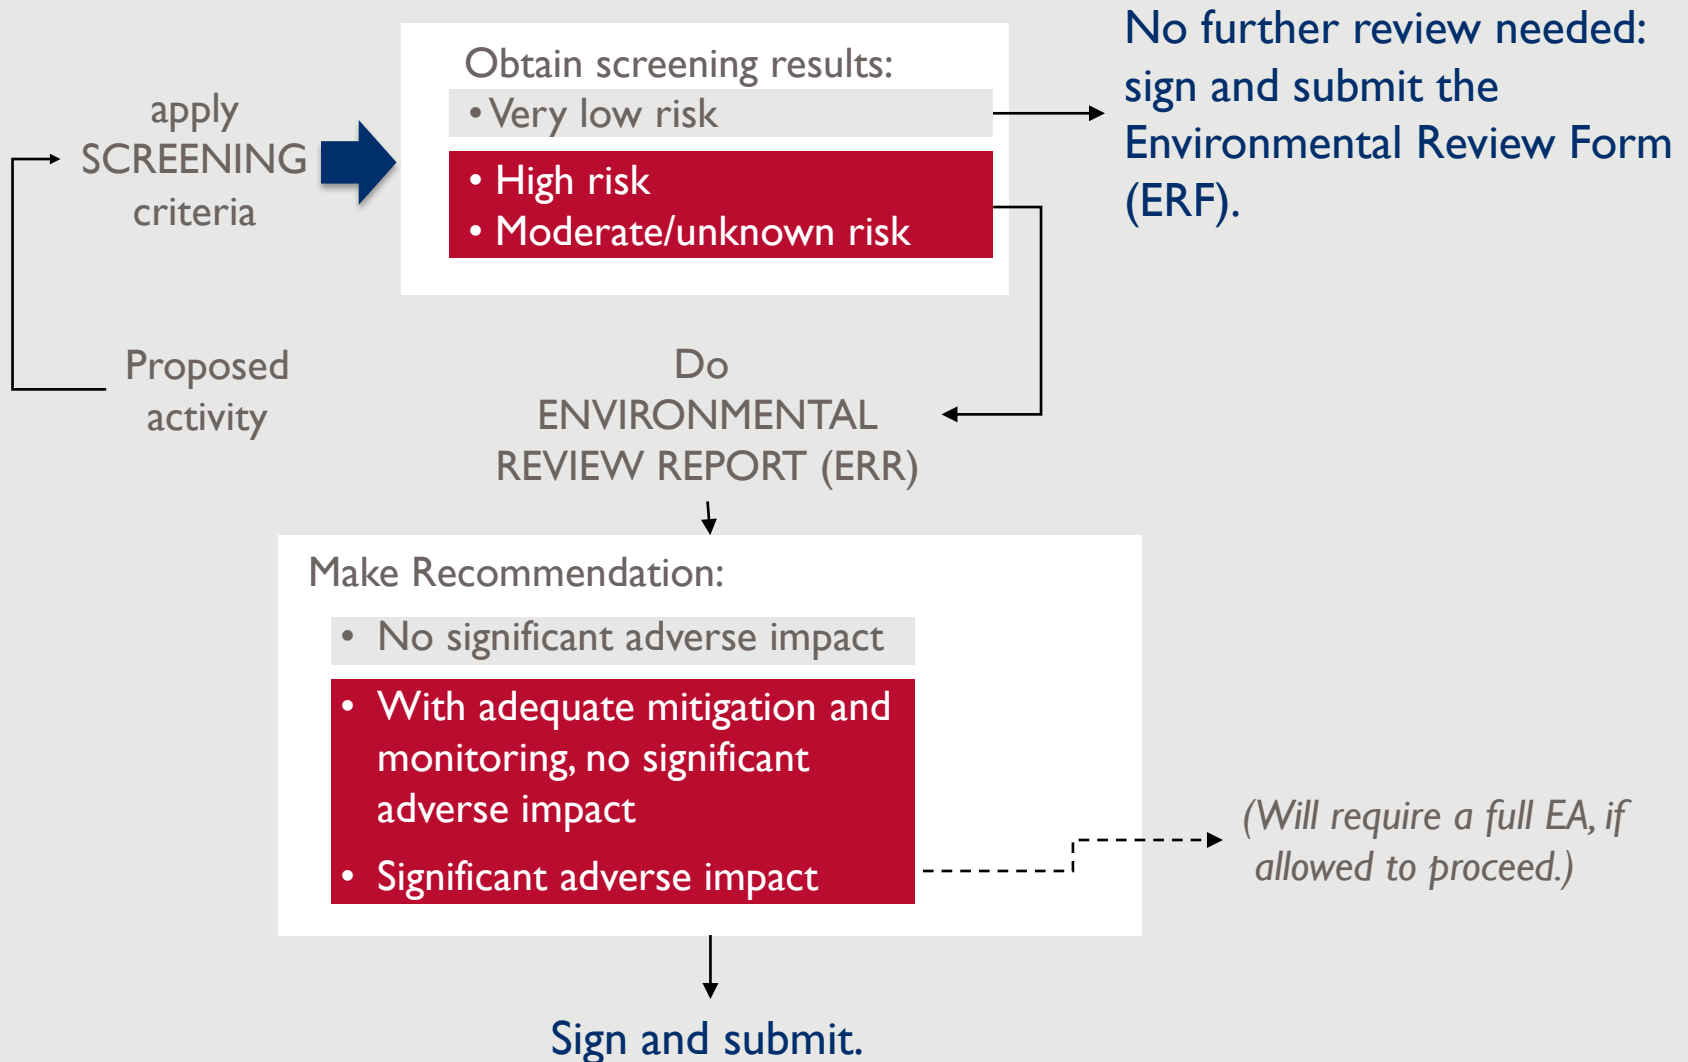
apply SCREENING criteria

Obtain screening results:

• Very low risk

• High risk
• Moderate/unknown risk

No further review needed: sign and submit the Environmental Review Form (ERF).

Proposed activity

Do ENVIRONMENTAL REVIEW REPORT (ERR)

Make Recommendation:

• No significant adverse impact

• With adequate mitigation and monitoring, no significant adverse impact

• Significant adverse impact

(Will require a full EA, if allowed to proceed.)

Sign and submit.